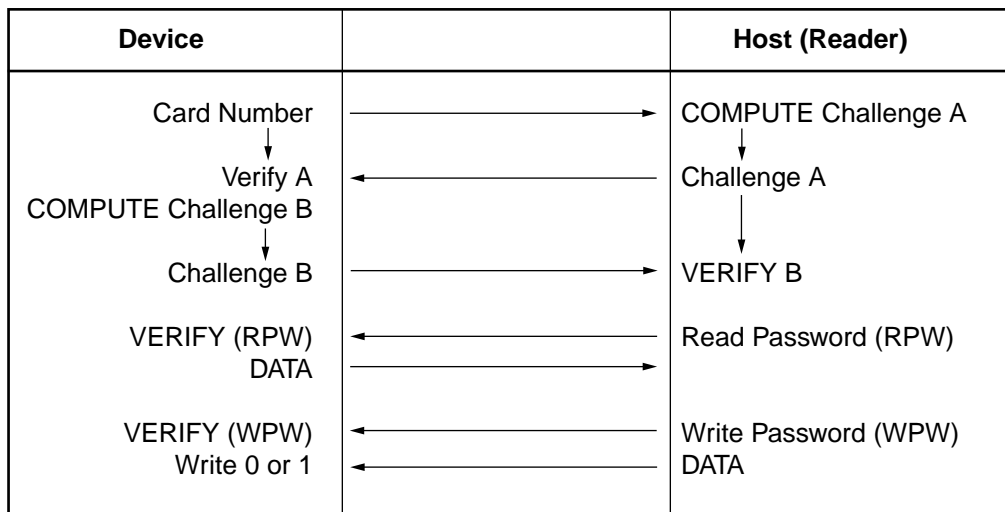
| Device | | Host (Reader) |
|---|---|---|
| Card Number | → | COMPUTE Challenge A |
| Verify A<br>COMPUTE Challenge B | ← | Challenge A |
| Challenge B | → | VERIFY B |
| VERIFY (RPW)<br>DATA | ←<br>→ | Read Password (RPW) |
| VERIFY (WPW)<br>Write 0 or 1 | ←<br>← | Write Password (WPW)<br>DATA |